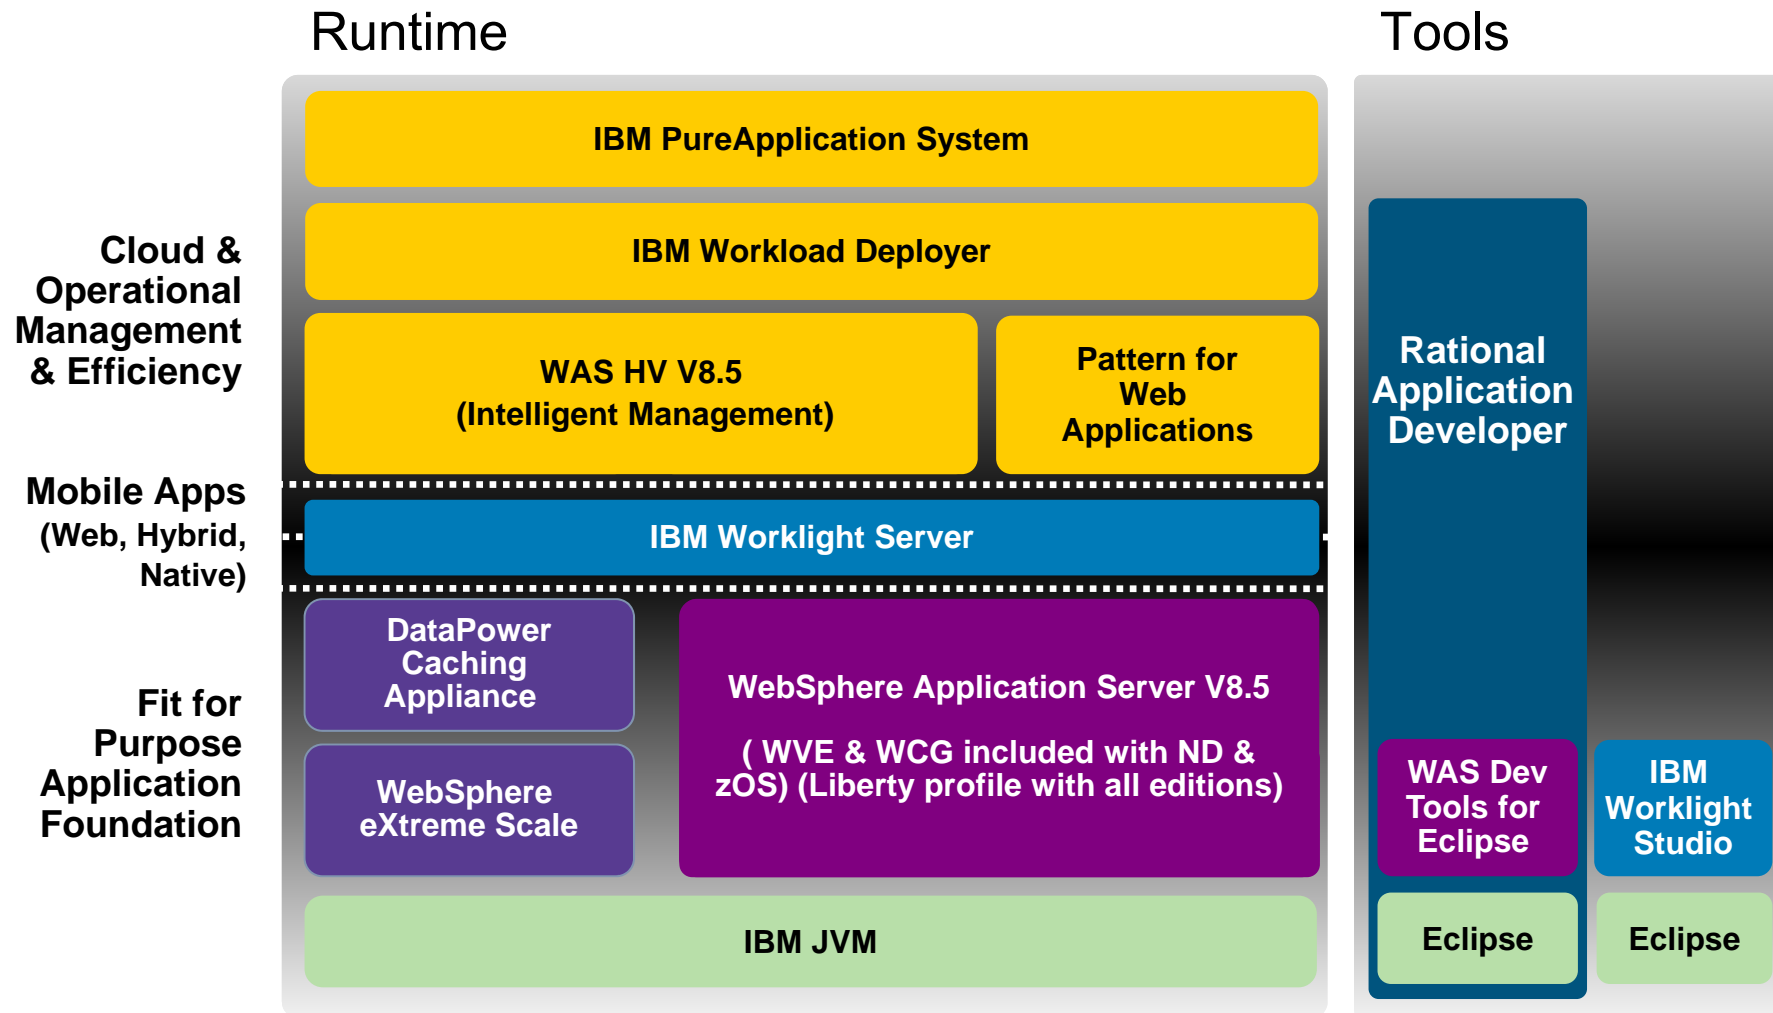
Runtime

Tools

Cloud & Operational Management & Efficiency

Mobile Apps (Web, Hybrid, Native)

Fit for Purpose Application Foundation

IBM PureApplication System

IBM Workload Deployer

WAS HV V8.5 (Intelligent Management)

Pattern for Web Applications

IBM Worklight Server

DataPower Caching Appliance

WebSphere eXtreme Scale

WebSphere Application Server V8.5

( WVE & WCG included with ND & zOS) (Liberty profile with all editions)

IBM JVM

Rational Application Developer

WAS Dev Tools for Eclipse

IBM Worklight Studio

Eclipse

Eclipse